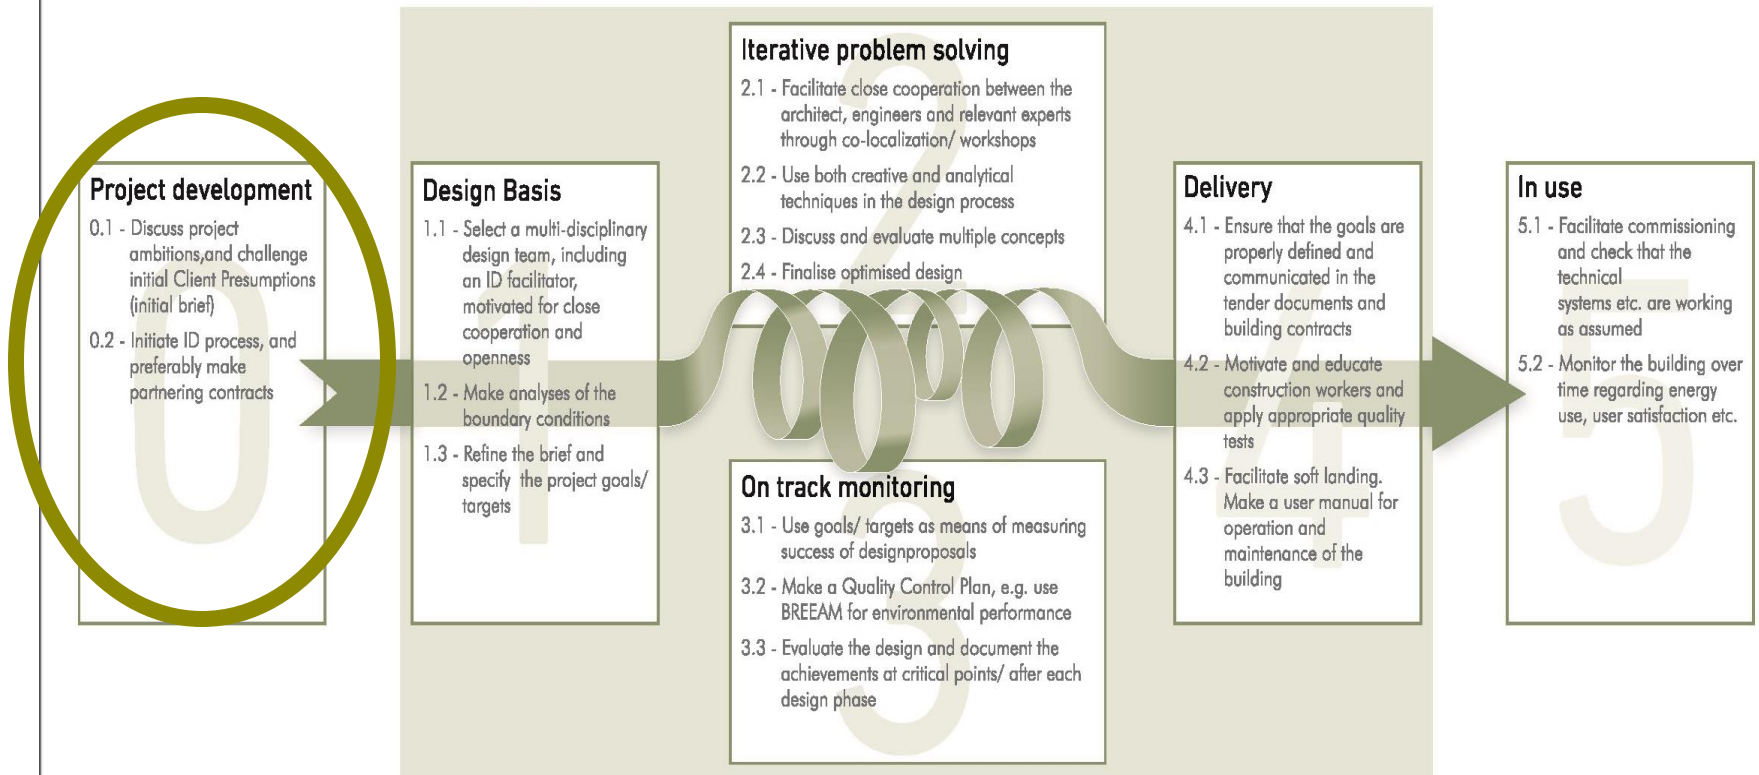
Project development
0.1 - Discuss project ambitions,and challenge initial Client Presumptions (initial brief)
0.2 - Initiate ID process, and preferably make partnering contracts

Design Basis
1.1 - Select a multi-disciplinary design team, including an ID facilitator, motivated for close cooperation and openness
1.2 - Make analyses of the boundary conditions
1.3 - Refine the brief and specify the project goals/ targets

Iterative problem solving
2.1 - Facilitate close cooperation between the architect, engineers and relevant experts through co-localization/ workshops
2.2 - Use both creative and analytical techniques in the design process
2.3 - Discuss and evaluate multiple concepts
2.4 - Finalise optimised design

On track monitoring
3.1 - Use goals/ targets as means of measuring success of designproposals
3.2 - Make a Quality Control Plan, e.g. use BREEAM for environmental performance
3.3 - Evaluate the design and document the achievements at critical points/ after each design phase

Delivery
4.1 - Ensure that the goals are properly defined and communicated in the tender documents and building contracts
4.2 - Motivate and educate construction workers and apply appropriate quality tests
4.3 - Facilitate soft landing. Make a user manual for operation and maintenance of the building

In use
5.1 - Facilitate commissioning and check that the technical systems etc. are working as assumed
5.2 - Monitor the building over time regarding energy use, user satisfaction etc.

0
1
2
3
4
5